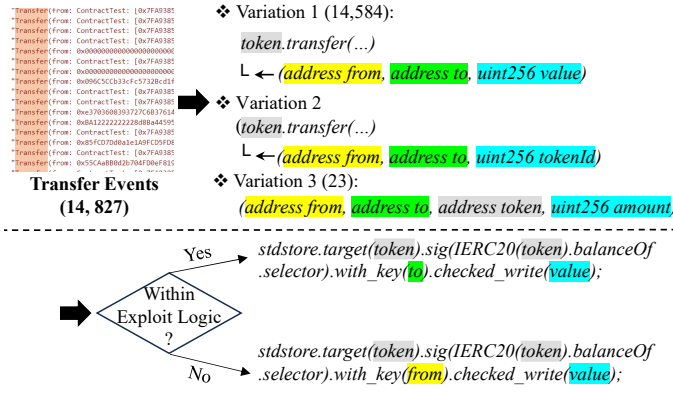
"Transfer(from: ContractTest: [0x7FA9385
"Transfer(from: ContractTest: [0x7FA9385
"Transfer(from: ContractTest: [0x7FA9385
"Transfer(from: ContractTest: [0x7FA9385
"Transfer(from: 0x000000000000000000000
"Transfer(from: ContractTest: [0x7FA9385
"Transfer(from: 0x000000000000000000000
"Transfer(from: 0x096C5CCb33cFc5732Bcd1f
"Transfer(from: ContractTest: [0x7FA9385
"Transfer(from: ContractTest: [0x7FA9385
"Transfer(from: 0xe370360039372C6B37614
"Transfer(from: 0x8A122222222228d8Ba4459
"Transfer(from: ContractTest: [0x7FA9385
"Transfer(from: 0x85fCD7Dd0a1e1A9FCD5FD8
"Transfer(from: ContractTest: [0x7FA9385
"Transfer(from: 0x55CAaBB0d2b704FD0eF815
"Transfer(from: ContractTest: [0x7FA9385

Transfer Events (14, 827)

❖ Variation 1 (14,584):
token.transfer(...)
└ ← (address from, address to, uint256 value)
❖ Variation 2
(token.transfer(...)
└ ← (address from, address to, uint256 tokenId)
❖ Variation 3 (23):
(address from, address to, address token, uint256 amount,

Yes
Within Exploit Logic ?
No

stdstore.target(token).sig(IERC20(token).balanceOf .selector).with_key(to).checked_write(value);

stdstore.target(token).sig(IERC20(token).balanceOf .selector).with_key(from).checked_write(value);